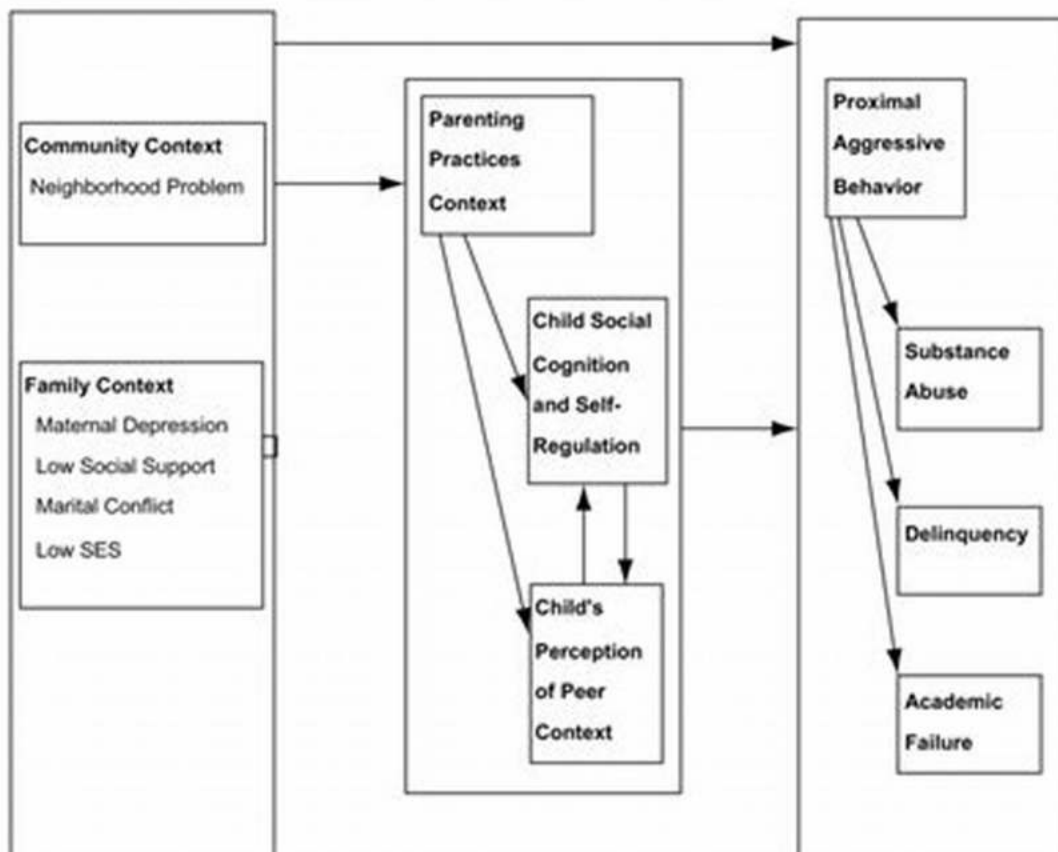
Community Context
Neighborhood Problem

Family Context
Maternal Depression
Low Social Support
Marital Conflict
Low SES

Parenting Practices Context

Child Social Cognition and Self-Regulation

Child's Perception of Peer Context

Proximal Aggressive Behavior

Substance Abuse

Delinquency

Academic Failure